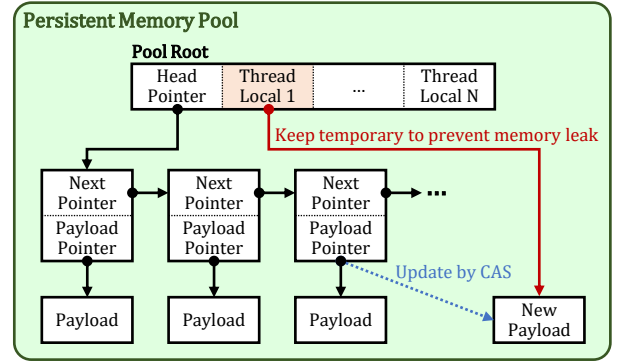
Persistent Memory Pool

Pool Root

| Head Pointer | Thread Local 1 | ... | Thread Local N |
|---|---|---|---|

Keep temporary to prevent memory leak

Next Pointer
Payload Pointer

Next Pointer
Payload Pointer

Next Pointer
Payload Pointer

...

Update by CAS

Payload

Payload

Payload

New Payload